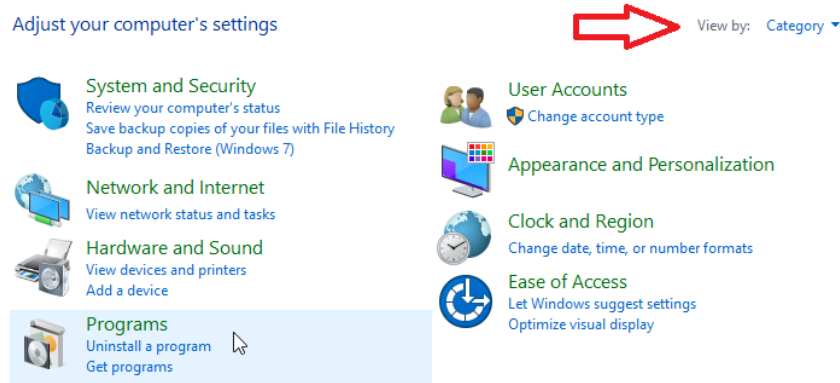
Adjust your computer's settings

View by: Category

System and Security
Review your computer's status
Save backup copies of your files with File History
Backup and Restore (Windows 7)

Network and Internet
View network status and tasks

Hardware and Sound
View devices and printers
Add a device

Programs
Uninstall a program
Get programs

User Accounts
Change account type

Appearance and Personalization

Clock and Region
Change date, time, or number formats

Ease of Access
Let Windows suggest settings
Optimize visual display